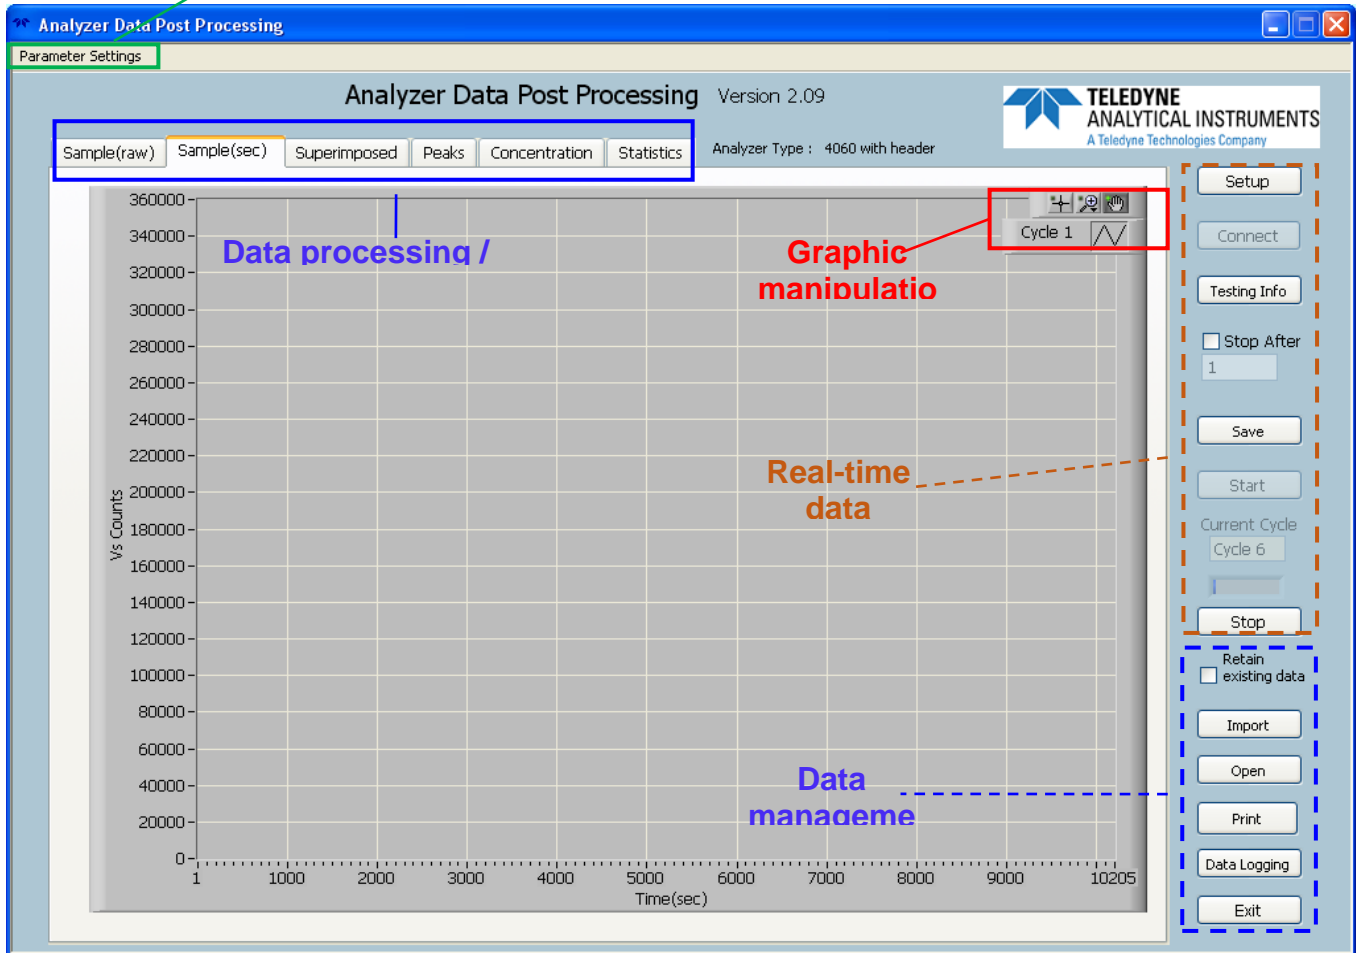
Analyzer Data Post Processing

Parameter Settings

Analyzer Data Post Processing Version 2.09

TELEDYNE
ANALYTICAL INSTRUMENTS
A Teledyne Technologies Company

Sample(raw) Sample(sec) Superimposed Peaks Concentration Statistics

Analyzer Type : 4060 with header

Data processing /

Graphic manipulatio

Cycle 1

Real-time data

Data manageme

360000
340000
320000
300000
280000
260000
240000
220000
200000
180000
160000
140000
120000
100000
80000
60000
40000
20000
0

Vs Counts

1 1000 2000 3000 4000 5000 6000 7000 8000 9000 10205

Time(sec)

Setup

Connect

Testing Info

Stop After

1

Save

Start

Current Cycle

Cycle 6

Stop

Retain existing data

Import

Open

Print

Data Logging

Exit